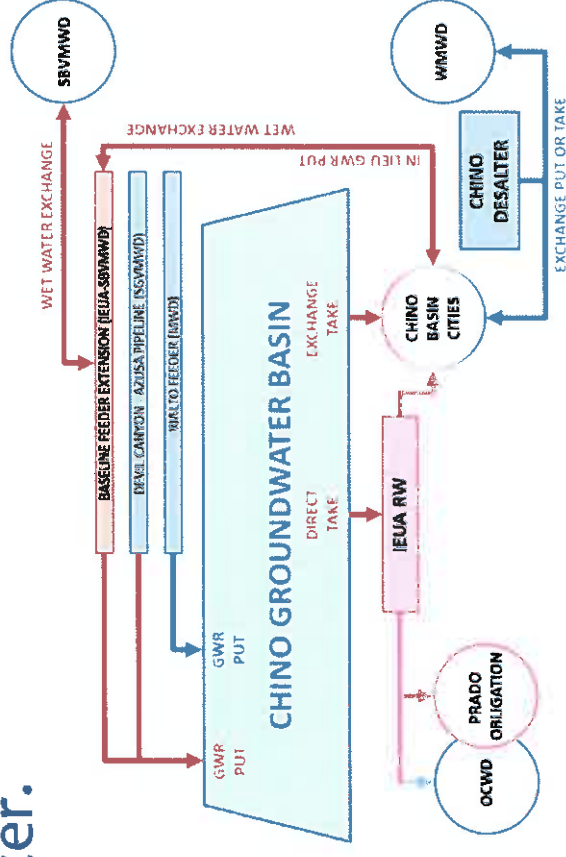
er.

SBVMWD

WET WATER EXCHANGE

WET WATER EXCHANGE

BASELINE FEEDER EXTENSION (IEUA-SBVMWD)

DEVIL CANYON AZUSA PIPELINE (SBVMWD)

RIALTO FEEDER (MWD)

IN LIEU GWR PUT

WMWD

CHINO DESALTER

EXCHANGE PUT OR TAKE

CHINO GROUNDWATER BASIN

GWR PUT

GWR PUT

DIRECT TAKE

EXCHANGE TAKE

CHINO BASIN CITIES

IEUA RW

PRADO OBLIGATION

OCWD